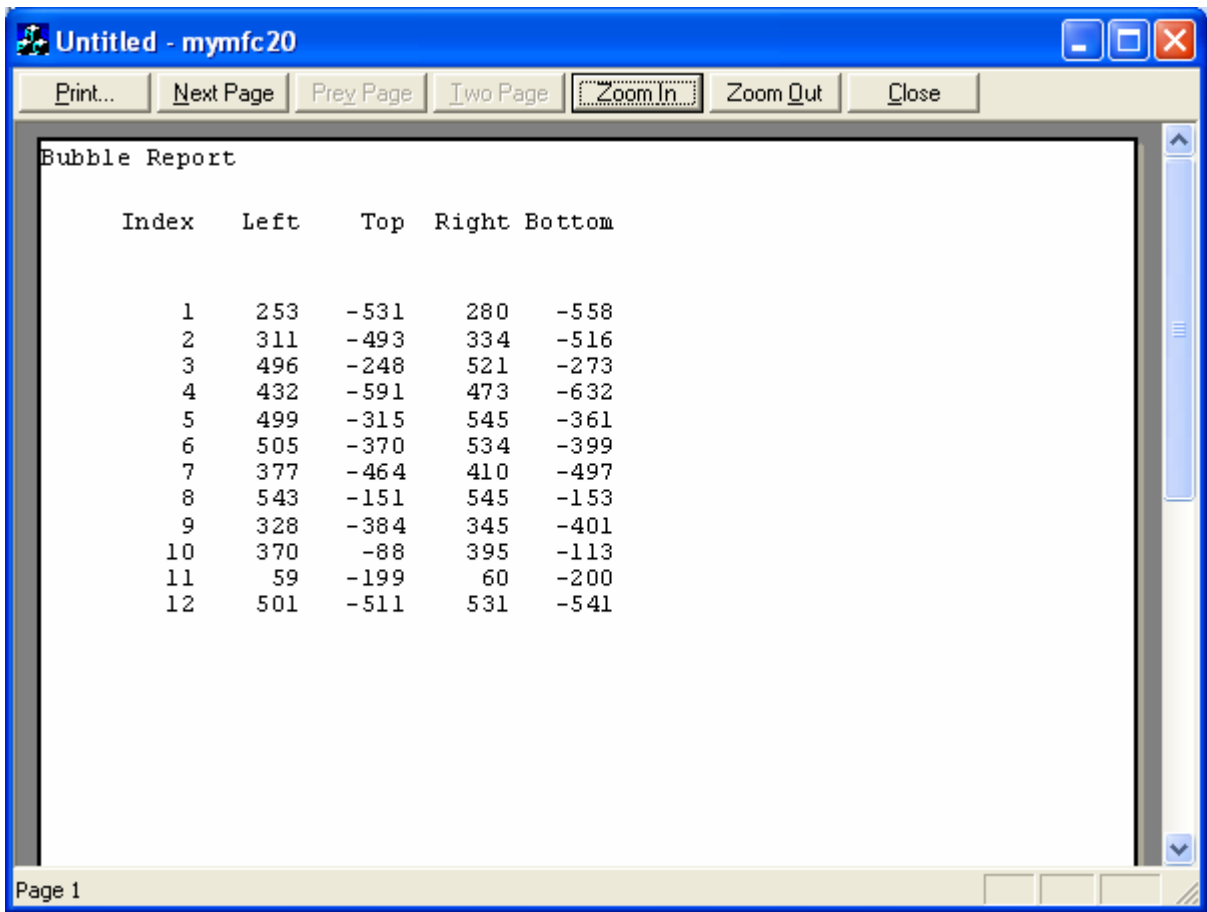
Untitled - mymfc20

Print... | Next Page | Prev Page | Two Page | Zoom In | Zoom Out | Close

Bubble Report

| Index | Left | Top | Right | Bottom |
|---|---|---|---|---|
| 1 | 253 | -531 | 280 | -558 |
| 2 | 311 | -493 | 334 | -516 |
| 3 | 496 | -248 | 521 | -273 |
| 4 | 432 | -591 | 473 | -632 |
| 5 | 499 | -315 | 545 | -361 |
| 6 | 505 | -370 | 534 | -399 |
| 7 | 377 | -464 | 410 | -497 |
| 8 | 543 | -151 | 545 | -153 |
| 9 | 328 | -384 | 345 | -401 |
| 10 | 370 | -88 | 395 | -113 |
| 11 | 59 | -199 | 60 | -200 |
| 12 | 501 | -511 | 531 | -541 |

Page 1